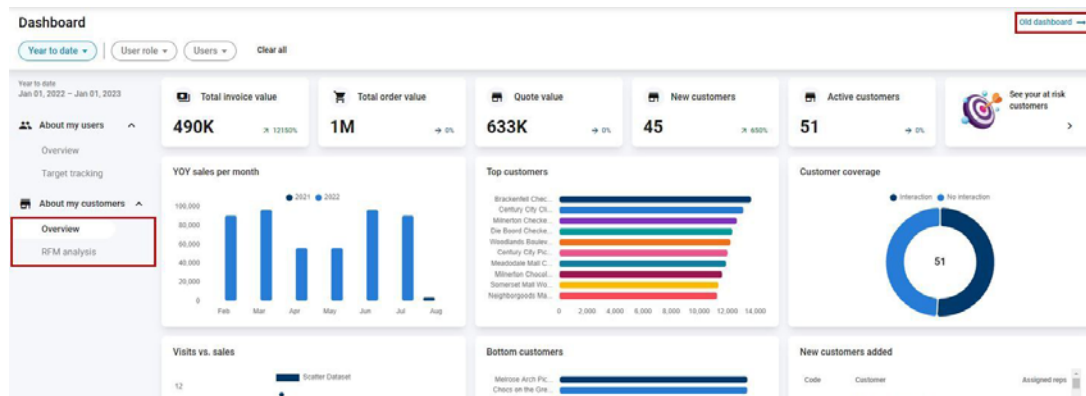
Dashboard

Old dashboard →

Year to date ▾ | User role ▾ | Users ▾ | Clear all

Year to date
Jan 01, 2022 – Jan 01, 2023

About my users ^
Overview
Target tracking

About my customers ^
Overview
RFM analysis

Total invoice value
490K ↗ 12150%

Total order value
1M → 0%

Quote value
633K → 0%

New customers
45 ↗ 650%

Active customers
51 → 0%

See your at risk customers ›

YOY sales per month
● 2021 ● 2022
100,000
80,000
60,000
40,000
20,000
0
Feb Mar Apr May Jun Jul Aug

Top customers
Brackenfell Chec...
Century City Cli...
Milnerton Checke...
Die Boord Checke...
Woodlands Boulev...
Century City Pic...
Meadowdale Mall C...
Milnerton Chocol...
Somerset Mall Wo...
Neighborgoods Ma...
0 2,000 4,000 6,000 8,000 10,000 12,000 14,000

Customer coverage
● Interaction ● No interaction
51

Visits vs. sales
Scatter Dataset
12

Bottom customers
Melrose Arch Pic...
Checs on the Ore...

New customers added
Code Customer Assigned reps